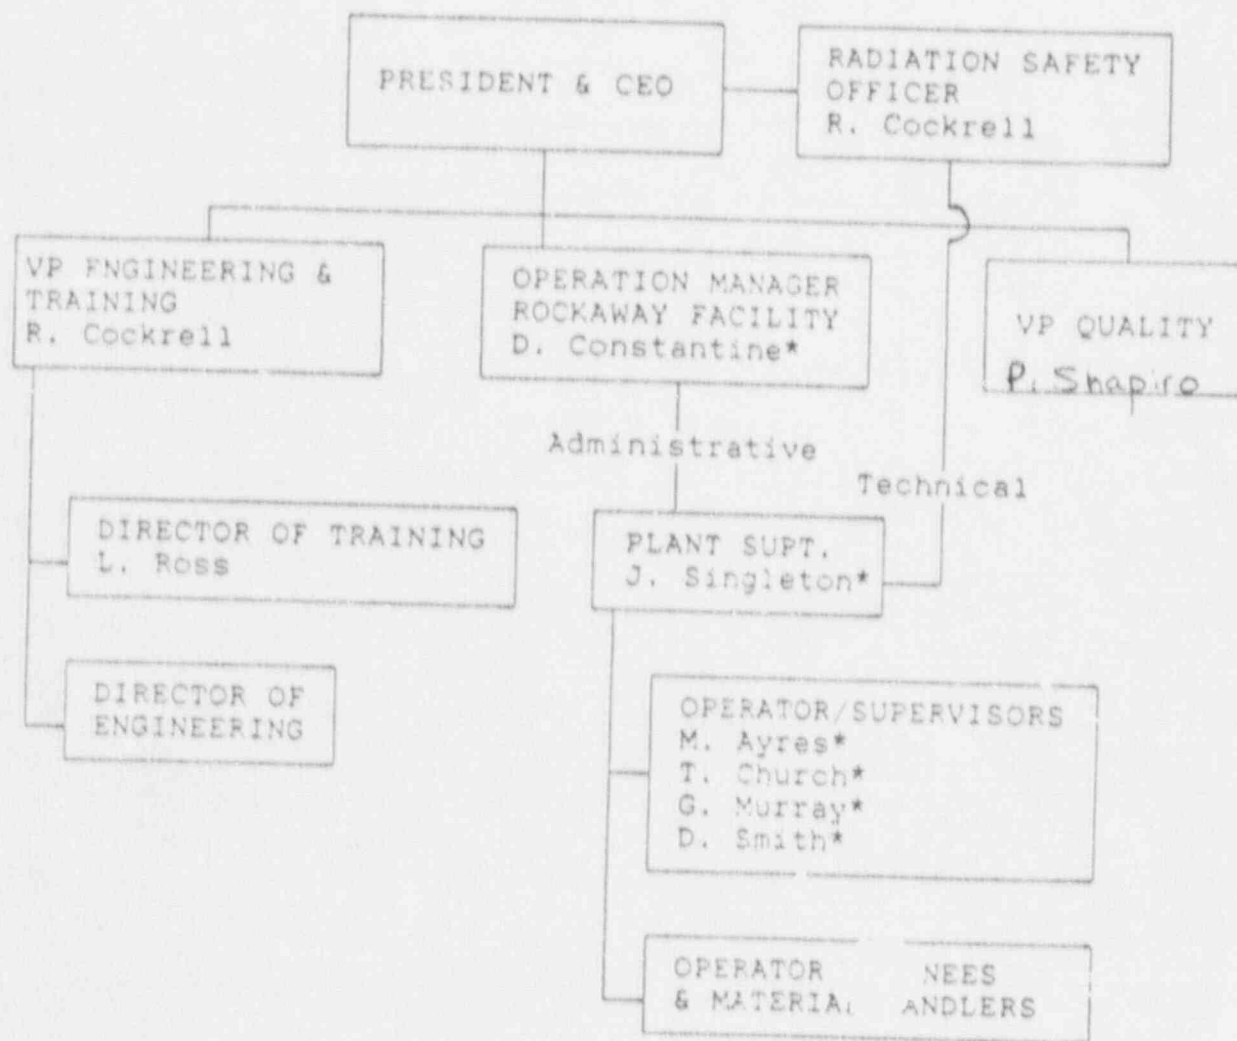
PRESIDENT & CEO

RADIATION SAFETY OFFICER
R. Cockrell

VP ENGINEERING & TRAINING
R. Cockrell

OPERATION MANAGER
ROCKAWAY FACILITY
D. Constantine*

VP QUALITY
P. Shapiro

Administrative

Technical

DIRECTOR OF TRAINING
L. Ross

PLANT SUPT.
J. Singleton*

DIRECTOR OF ENGINEERING

OPERATOR/SUPERVISORS
M. Ayres*
T. Church*
G. Murray*
D. Smith*

OPERATOR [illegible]NEES
& MATERIA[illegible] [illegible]ANDLERS